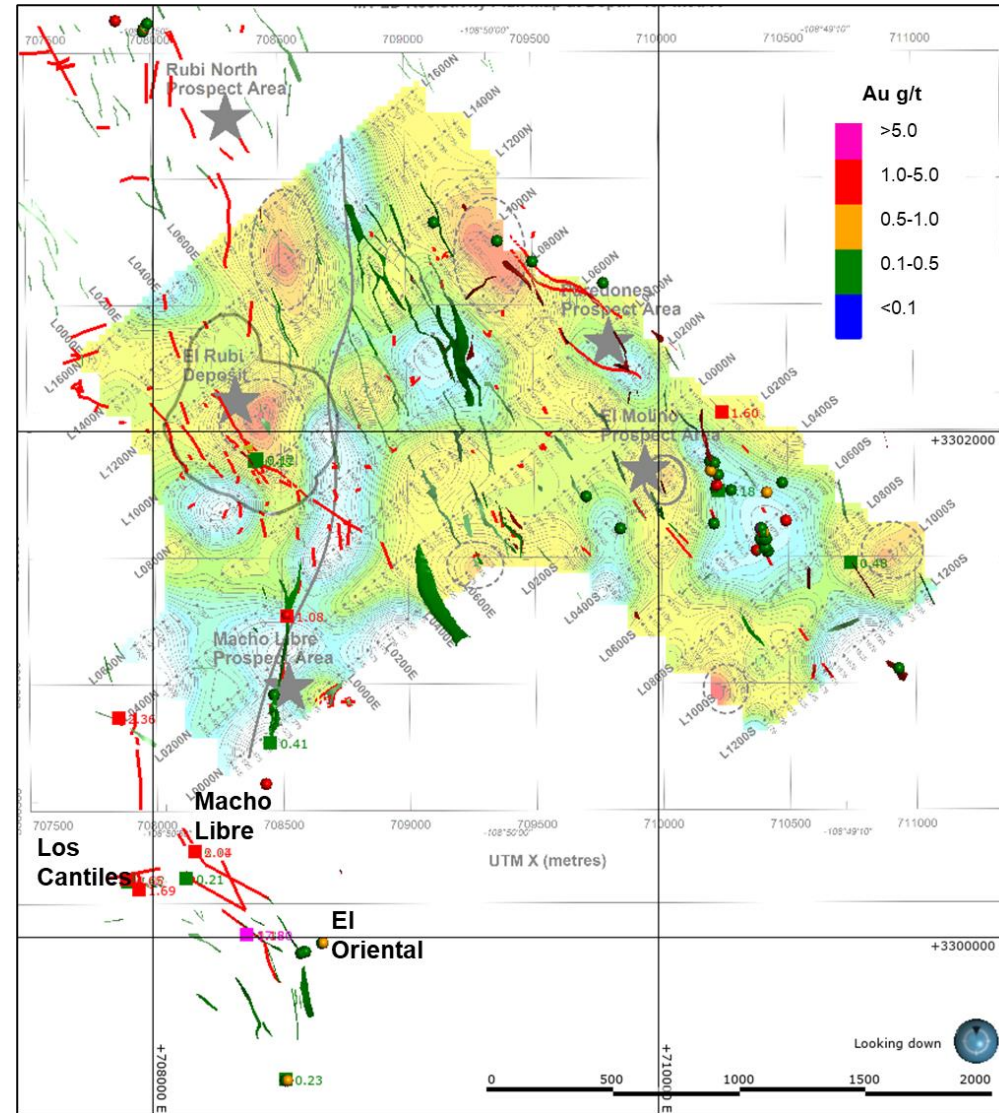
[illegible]

707500 708000 708500 709000 709500 710000 710500 711000

-108°50'00" -108°49'10"

Rubi North Prospect Area

Au g/t

>5.0

1.0-5.0

0.5-1.0

0.1-0.5

<0.1

L1600N L1400N L1200N L1000N L0800N L0600N

L0600E L0400E L0200E L0000E L1600N L1400N L1200N L1000N L0800N L0600N L0400N L0200N

Paredones Prospect Area

L0200N L0000N L0200S L0400S L0600S L0800S L1000S L1200S

El Rubi Deposit

1.60

El Molino Prospect Area

+3302000

0.13

0.18

0.48

1.08

L0600E L0400E L0200E L0000E L0200S L0400S L0600S L0800S L1000S L1200S

Macho Libre Prospect Area

2.36

0.41

Macho Libre

707500 708000 708500 709000 709500 710000 710500 711000

-108°50'00" -108°49'10"

Los Cantiles

UTM X (metres)

8.03

0.21

1.69

El Oriental

+3300000

+708000 E

+710000 E

Looking down

0.23

0 500 1000 1500 2000